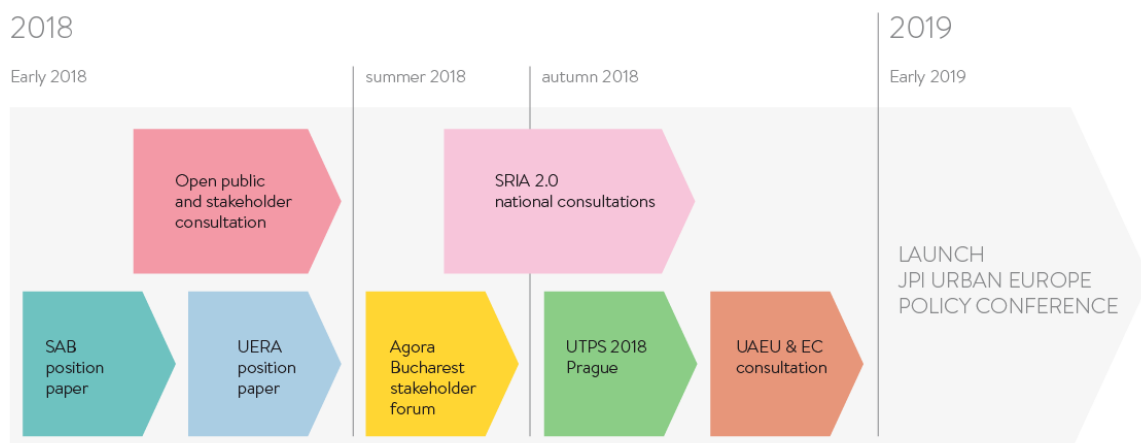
2018

2019

Early 2018

summer 2018

autumn 2018

Early 2019

Open public and stakeholder consultation

SRIA 2.0 national consultations

LAUNCH JPI URBAN EUROPE POLICY CONFERENCE

SAB position paper

UERA position paper

Agora Bucharest stakeholder forum

UTPS 2018 Prague

UAEU & EC consultation